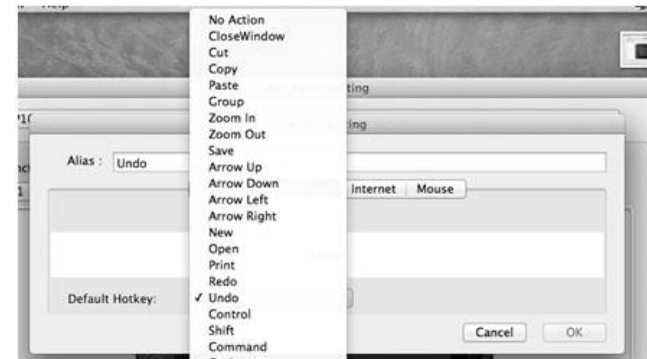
Help

No Action
CloseWindow
Cut
Copy
Paste
Group
Zoom In
Zoom Out
Save
Arrow Up
Arrow Down
Arrow Left
Arrow Right
New
Open
Print
Redo
✓ Undo
Control
Shift
Command

ting

ting

Alias : Undo

Internet Mouse

Default Hotkey:

Cancel OK